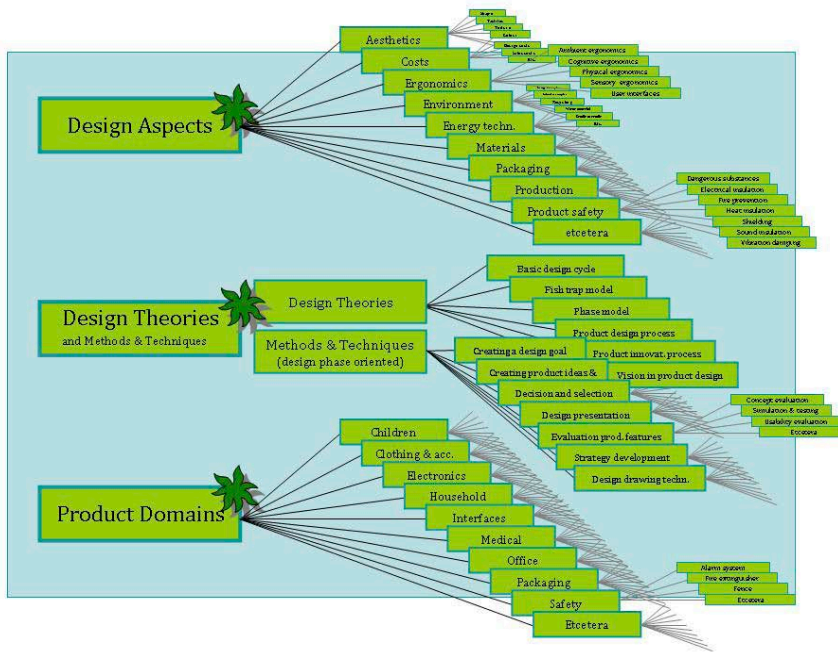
Design Aspects

Aesthetics

Shape

Texture

Colour

Costs

Ergonomics

Anthropometric ergonomics

Cognitive ergonomics

Physical ergonomics

Sensory ergonomics

User interfaces

Environment

Recycling

Energy techn.

Materials

Packaging

Production

Product safety

Dangerous substances

Electrical insulation

Fire prevention

Heat insulation

Shielding

Sound insulation

Vibration damping

etcetera

Design Theories and Methods & Techniques

Design Theories

Basic design cycle

Fish trap model

Phase model

Product design process

Product innovat. process

Vision in product design

Methods & Techniques (design phase oriented)

Creating a design goal

Creating product ideas &

Decision and selection

Concept evaluation

Simulation & testing

Usability evaluation

Etcetera

Design presentation

Evaluation prod. features

Strategy development

Design drawing techn.

Product Domains

Children

Clothing & acc.

Electronics

Household

Interfaces

Medical

Office

Packaging

Alarm system

Fire extinguisher

Fence

Etcetera

Safety

Etcetera